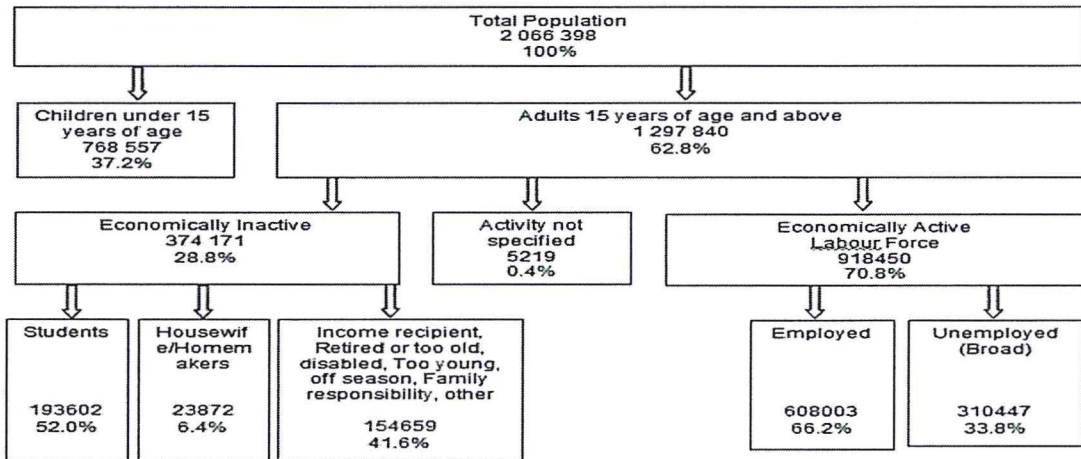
Total Population
2 066 398
100%

Children under 15 years of age
768 557
37.2%

Adults 15 years of age and above
1 297 840
62.8%

Economically Inactive
374 171
28.8%

Activity not specified
5219
0.4%

Economically Active
Labour Force
918450
70.8%

Students
193602
52.0%

Housewife/Homemakers
23872
6.4%

Income recipient, Retired or too old, disabled, Too young, off season, Family responsibility, other
154659
41.6%

Employed
608003
66.2%

Unemployed (Broad)
310447
33.8%